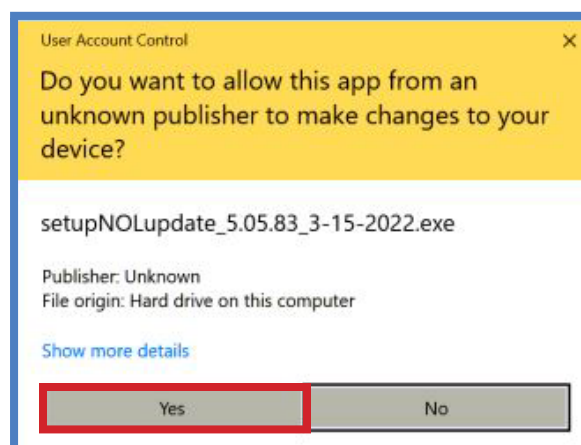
User Account Control

×

Do you want to allow this app from an unknown publisher to make changes to your device?

setupNOLupdate_5.05.83_3-15-2022.exe

Publisher: Unknown
File origin: Hard drive on this computer

Show more details

Yes

No